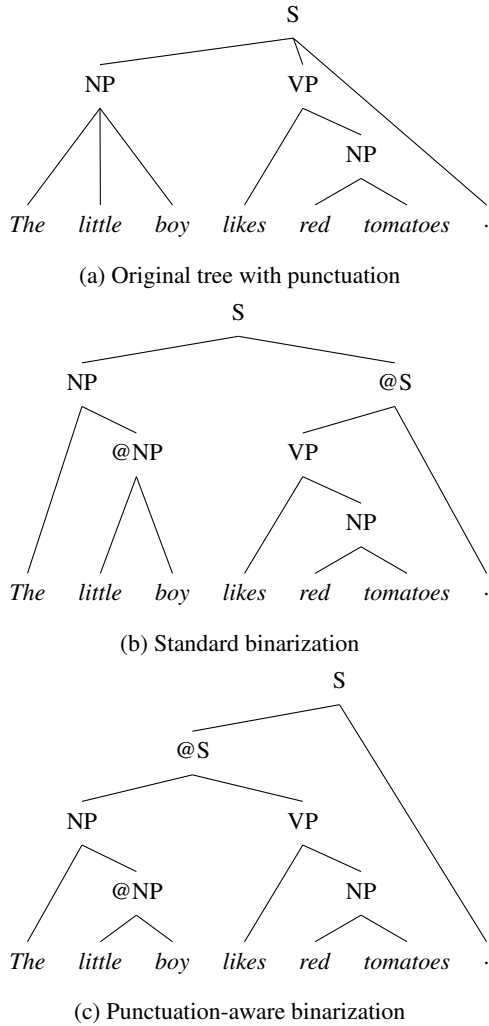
S

NP

VP

NP

*The* *little* *boy* *likes* *red* *tomatoes* .

(a) Original tree with punctuation

S

NP

@S

@NP

VP

NP

*The* *little* *boy* *likes* *red* *tomatoes* .

(b) Standard binarization

S

@S

NP

VP

@NP

NP

*The* *little* *boy* *likes* *red* *tomatoes* .

(c) Punctuation-aware binarization